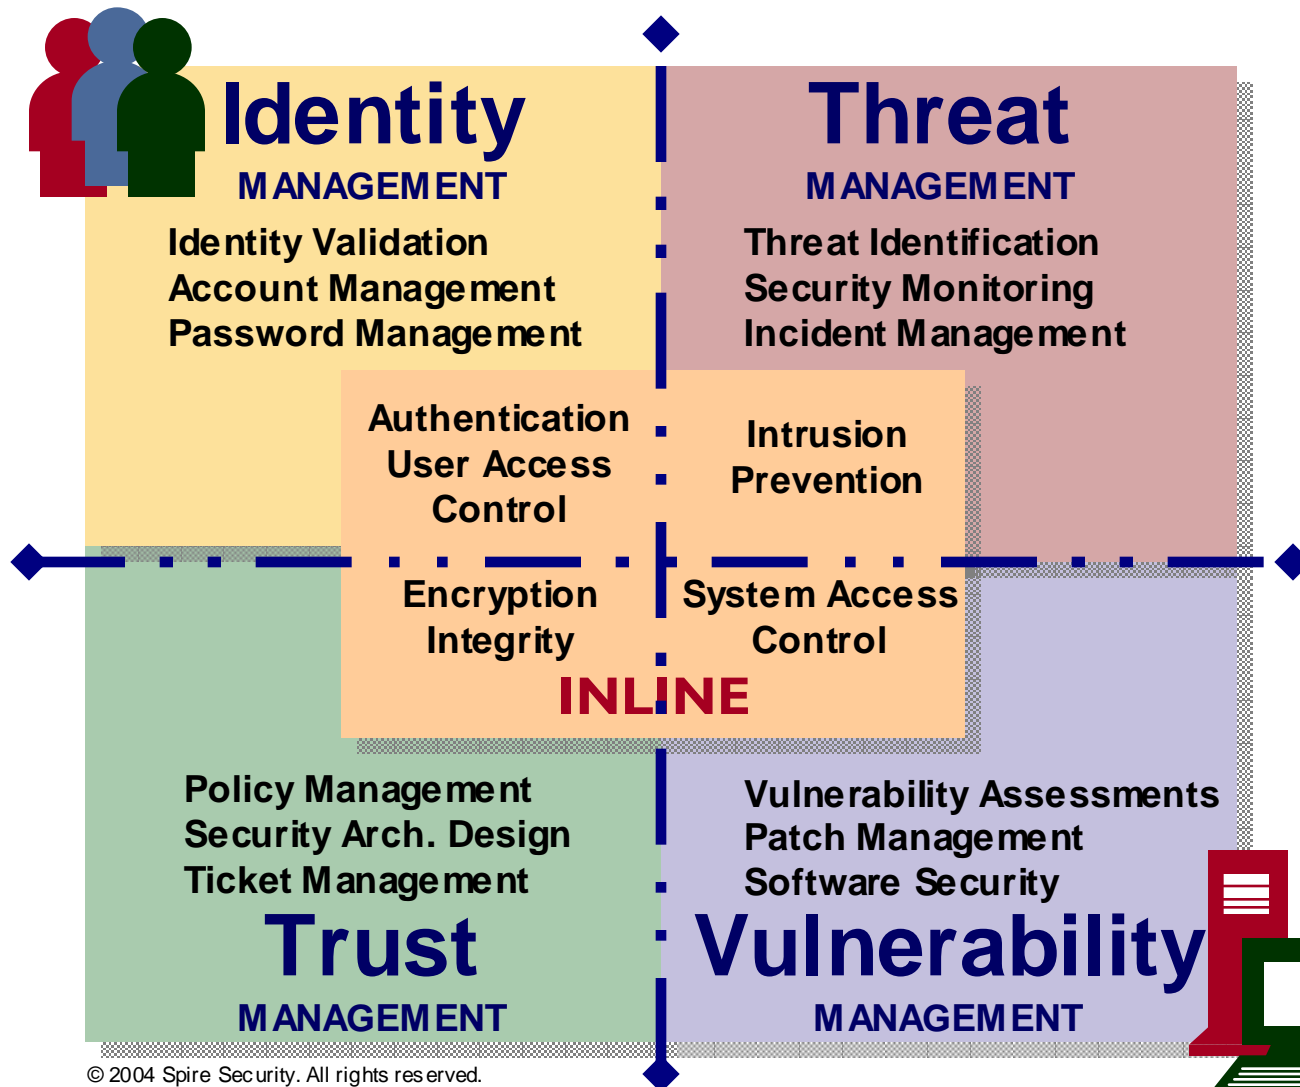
Identity
MANAGEMENT
Identity Validation
Account Management
Password Management

Threat
MANAGEMENT
Threat Identification
Security Monitoring
Incident Management

Authentication
User Access
Control

Intrusion
Prevention

Encryption
Integrity

System Access
Control

INLINE

Policy Management
Security Arch. Design
Ticket Management
Trust
MANAGEMENT

Vulnerability Assessments
Patch Management
Software Security
Vulnerability
MANAGEMENT

© 2004 Spire Security. All rights reserved.